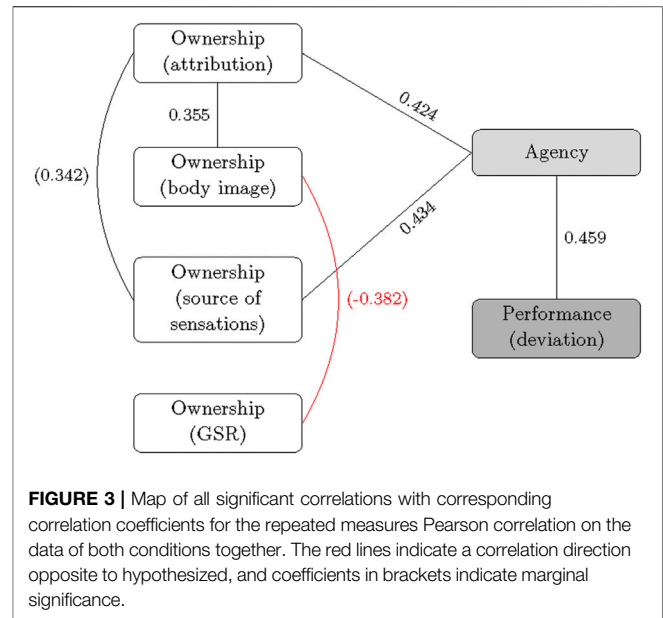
Ownership (attribution)

0.355

Ownership (body image)

(0.342)

Ownership (source of sensations)

Ownership (GSR)

0.424

0.434

(-0.382)

Agency

0.459

Performance (deviation)

**FIGURE 3 |** Map of all significant correlations with corresponding correlation coefficients for the repeated measures Pearson correlation on the data of both conditions together. The red lines indicate a correlation direction opposite to hypothesized, and coefficients in brackets indicate marginal significance.